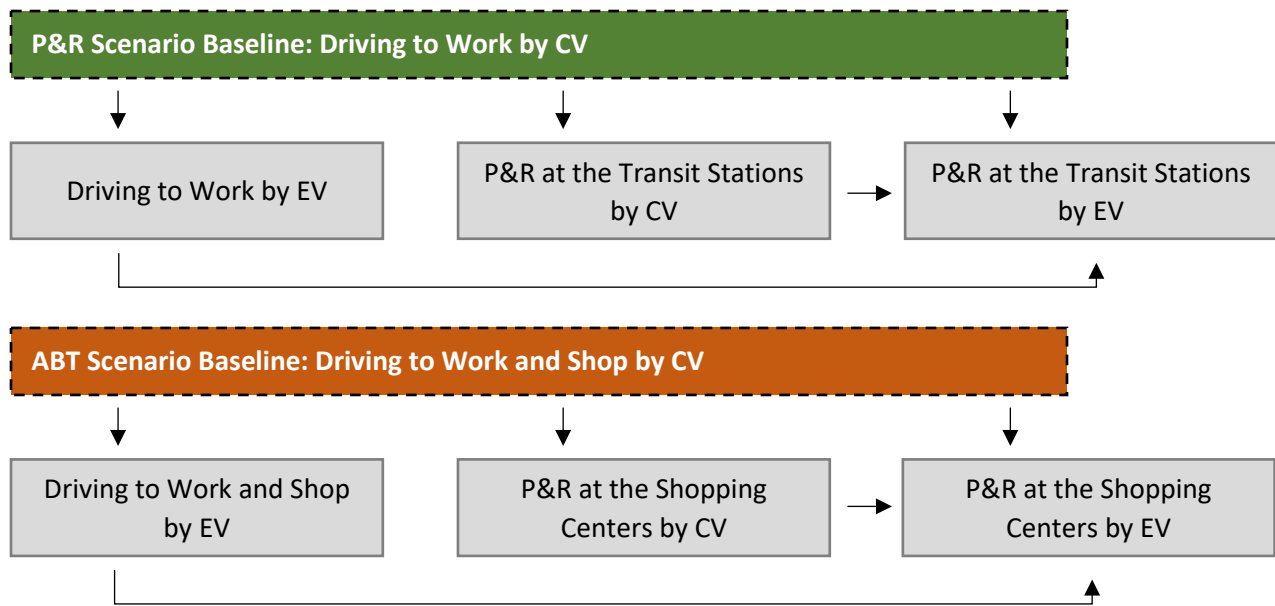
P&R Scenario Baseline: Driving to Work by CV

Driving to Work by EV

P&R at the Transit Stations by CV

P&R at the Transit Stations by EV

ABT Scenario Baseline: Driving to Work and Shop by CV

Driving to Work and Shop by EV

P&R at the Shopping Centers by CV

P&R at the Shopping Centers by EV